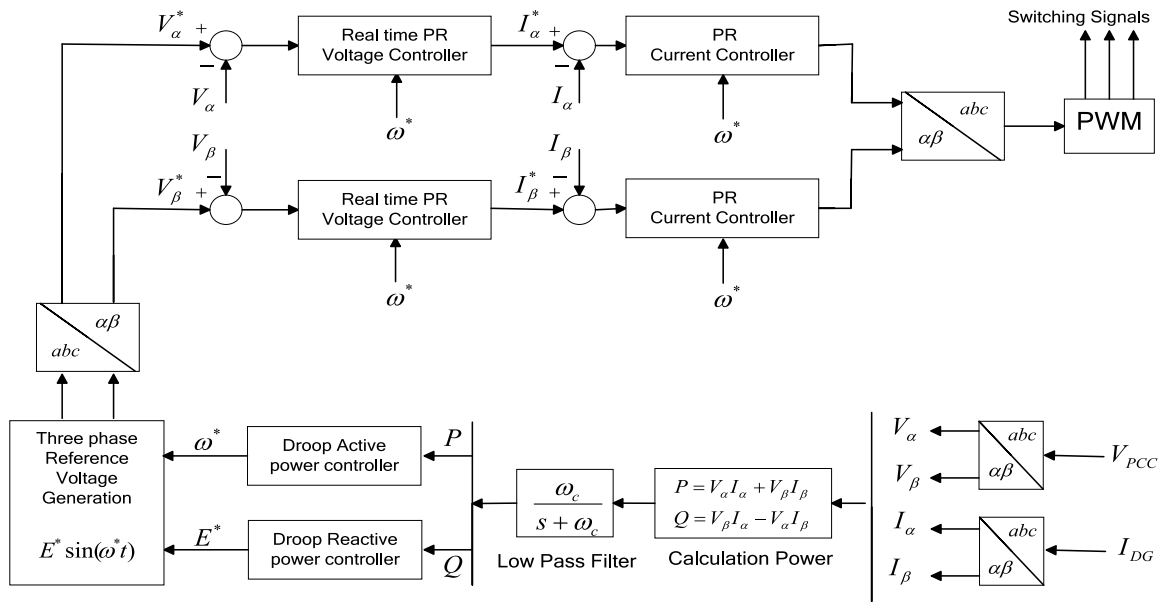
Switching Signals

$V_\alpha^*$ +
−
$V_\alpha$

Real time PR Voltage Controller

$\omega^*$

$I_\alpha^*$ +
−
$I_\alpha$

PR Current Controller

$\omega^*$

$abc$
$\alpha\beta$

PWM

$V_\beta$
−
$V_\beta^*$ +

Real time PR Voltage Controller

$\omega^*$

$I_\beta$
−
$I_\beta^*$ +

PR Current Controller

$\omega^*$

$\alpha\beta$
$abc$

Three phase Reference Voltage Generation

$E^* \sin(\omega^* t)$

$\omega^*$

Droop Active power controller

$E^*$

Droop Reactive power controller

$P$

$Q$

$\frac{\omega_c}{s+\omega_c}$

Low Pass Filter

$P = V_\alpha I_\alpha + V_\beta I_\beta$
$Q = V_\beta I_\alpha - V_\alpha I_\beta$

Calculation Power

$V_\alpha$
$V_\beta$
$abc$
$\alpha\beta$
$V_{PCC}$

$I_\alpha$
$I_\beta$
$abc$
$\alpha\beta$
$I_{DG}$